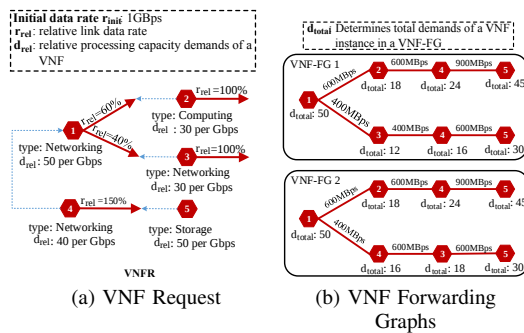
**Initial data rate $r_{init}$**: 1GBps
**$r_{rel}$**: relative link data rate
**$d_{rel}$**: relative processing capacity demands of a VNF

**$d_{total}$** Determines total demands of a VNF instance in a VNF-FG

1
$r_{rel}$=60%
$r_{rel}$=40%
type: Networking
$d_{rel}$: 50 per Gbps

2
$r_{rel}$=100%
type: Computing
$d_{rel}$ : 30 per Gbps

3
$r_{rel}$=100%
type: Networking
$d_{rel}$: 30 per Gbps

4
$r_{rel}$ =150%
type: Networking
$d_{rel}$: 40 per Gbps

5
type: Storage
$d_{rel}$: 30 per Gbps

VNFR

VNF-FG 1
1
$d_{total}$: 50
600MBps
2
$d_{total}$: 18
600MBps
4
$d_{total}$: 24
900MBps
5
$d_{total}$: 45
400MBps
3
$d_{total}$: 12
400MBps
4
$d_{total}$: 16
600MBps
5
$d_{total}$: 30

VNF-FG 2
1
$d_{total}$: 50
600MBps
2
$d_{total}$: 18
600MBps
4
$d_{total}$: 24
900MBps
5
$d_{total}$: 45
400MBps
4
$d_{total}$: 16
600MBps
3
$d_{total}$: 18
600MBps
5
$d_{total}$: 30

(a) VNF Request

(b) VNF Forwarding Graphs